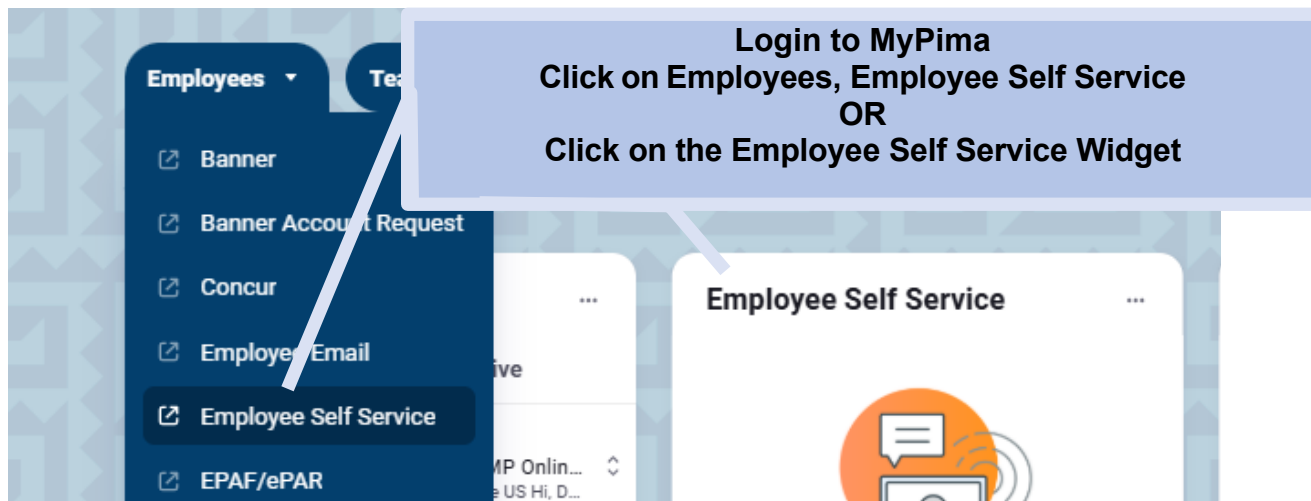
Login to MyPima
Click on Employees, Employee Self Service
OR
Click on the Employee Self Service Widget

Employees

Tea

Banner

Banner Account Request

Concur

Employee Email

Employee Self Service

EPAF/ePAR

...

ive

MP Onlin...
e US Hi, D...

Employee Self Service

...